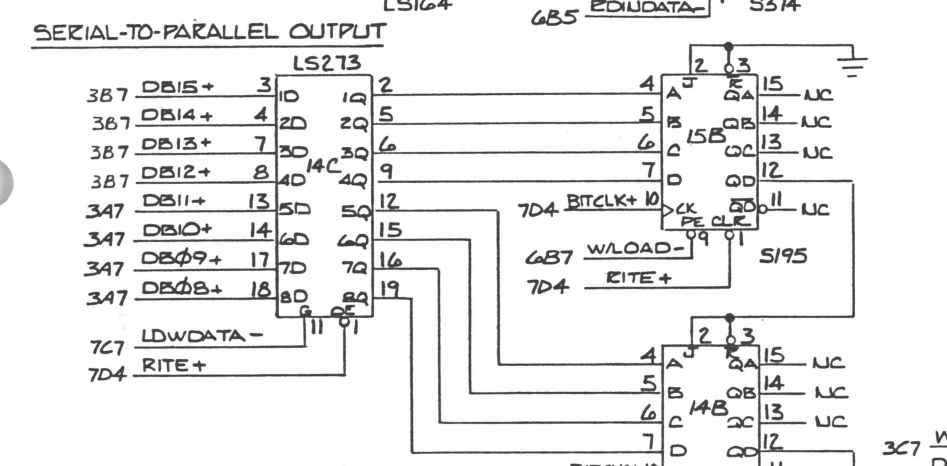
LS164
6B5 EDINDATA- S314

SERIAL-TO-PARALLEL OUTPUT

LS273

3B7 DB15+ 3 1D 1Q 2
3B7 DB14+ 4 2D 2Q 5
3B7 DB13+ 7 3D 3Q 6
3B7 DB12+ 8 4D 14C 4Q 9
3A7 DB11+ 13 5D 5Q 12
3A7 DB10+ 14 6D 6Q 15
3A7 DBØ9+ 17 7D 7Q 16
3A7 DBØ8+ 18 8D 8Q 19
G OE
11 1
7C7 LDWDATA-
7D4 RITE+

2 3
4 A J K QA 15 NC
5 B QB 14 NC
6 C 15B QC 13 NC
7 D QD 12
7D4 BITCLK+ 10 CK QD 11 NC
PE CLR
9 1
6B7 W/LOAD-
7D4 RITE+
S195

2 3
4 A J K QA 15 NC
5 B QB 14 NC
6 C 14B QC 13 NC
7 D QD 12
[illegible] 11

3C7 W
D